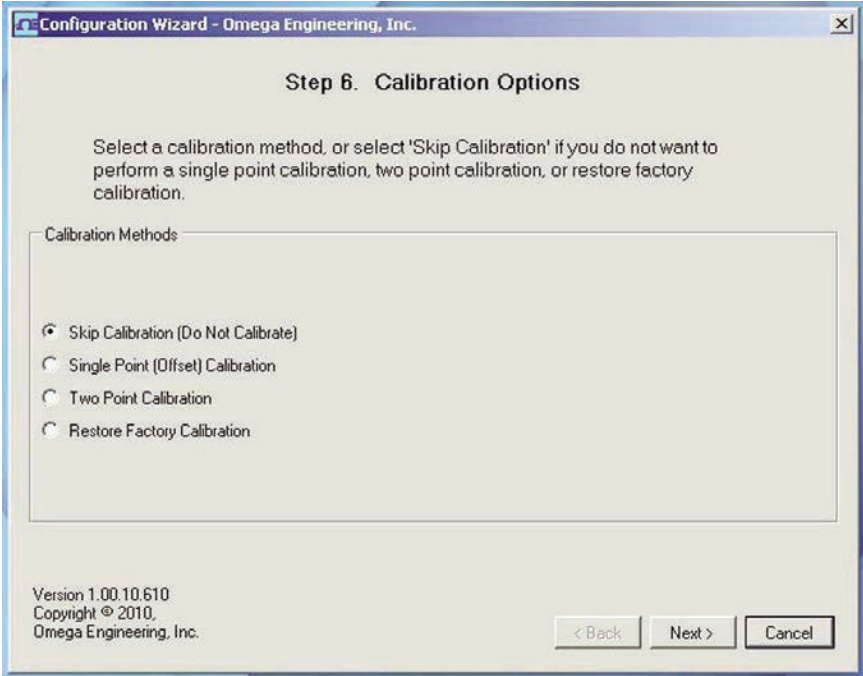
Configuration Wizard - Omega Engineering, Inc.

Step 6. Calibration Options

Select a calibration method, or select 'Skip Calibration' if you do not want to perform a single point calibration, two point calibration, or restore factory calibration.

Calibration Methods

Skip Calibration (Do Not Calibrate)

Single Point (Offset) Calibration

Two Point Calibration

Restore Factory Calibration

Version 1.00.10.610
Copyright © 2010,
Omega Engineering, Inc.

< Back

Next >

Cancel